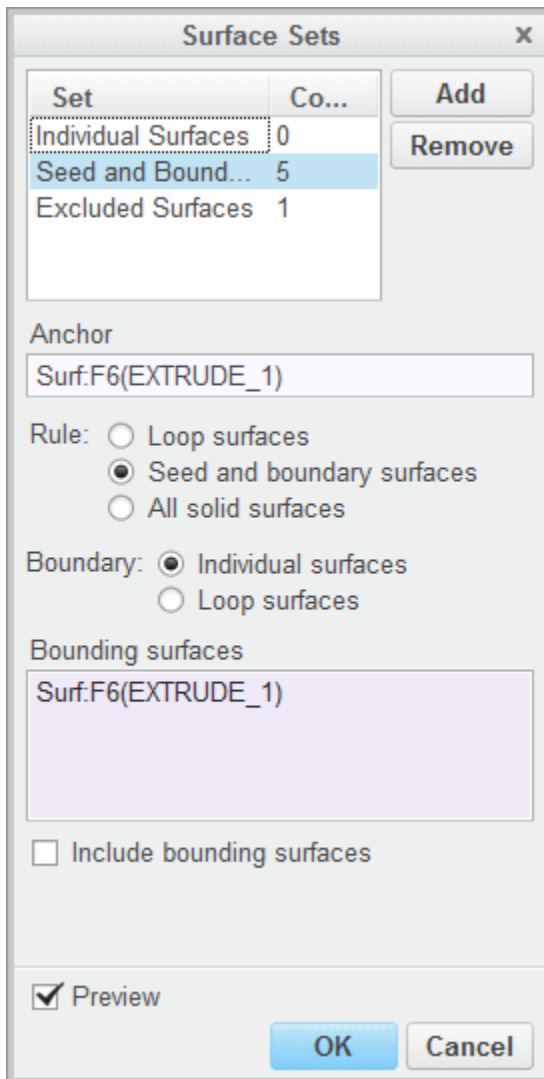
Surface Sets ×

| Set | Co... |
|---|---|
| Individual Surfaces | 0 |
| Seed and Bound... | 5 |
| Excluded Surfaces | 1 |

Add
Remove

Anchor
Surf:F6(EXTRUDE_1)

Rule: Loop surfaces
Seed and boundary surfaces
All solid surfaces

Boundary: Individual surfaces
Loop surfaces

Bounding surfaces
Surf:F6(EXTRUDE_1)

Include bounding surfaces

Preview

OK Cancel